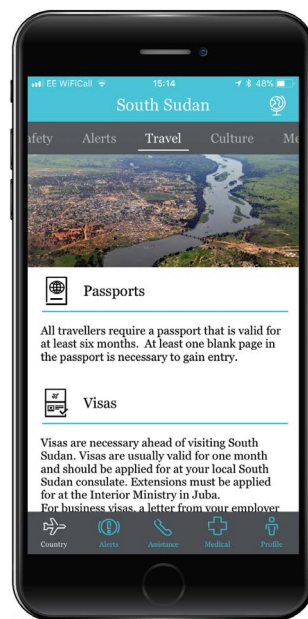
EE WiFiCall 15:14 48%

South Sudan

afety Alerts Travel Culture Me

Passports

All travellers require a passport that is valid for at least six months. At least one blank page in the passport is necessary to gain entry.

Visas

Visas are necessary ahead of visiting South Sudan. Visas are usually valid for one month and should be applied for at your local South Sudan consulate. Extensions must be applied for at the Interior Ministry in Juba.

For business visas, a letter from your employer

Country Alerts Assistance Medical Profile